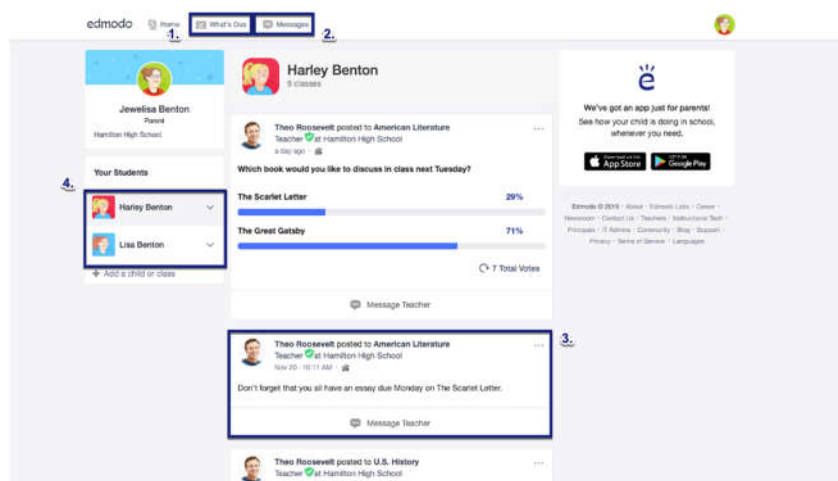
edmodo Home 1. What's Due Messages 2.

Jewelisa Benton
Parent
Hamilton High School

Your Students

4.

Harley Benton

Lisa Benton

+ Add a child or class

Harley Benton
5 classes

Theo Roosevelt posted to American Literature
Teacher at Hamilton High School
a day ago

Which book would you like to discuss in class next Tuesday?

The Scarlet Letter 29%

The Great Gatsby 71%

7 Total Votes

Message Teacher

3.

Theo Roosevelt posted to American Literature
Teacher at Hamilton High School
Nov 20 · 10:11 AM

Don't forget that you all have an essay due Monday on The Scarlet Letter.

Message Teacher

Theo Roosevelt posted to U.S. History
Teacher at Hamilton High School

We've got an app just for parents!
See how your child is doing in school, whenever you need.

Download on the App Store

GET IT ON Google Play

Edmodo © 2018 · About · Edmodo Labs · Career · Newsroom · Contact Us · Teachers · Instructional Tech · Principals · IT Admins · Community · Blog · Support · Privacy · Terms of Service · Languages